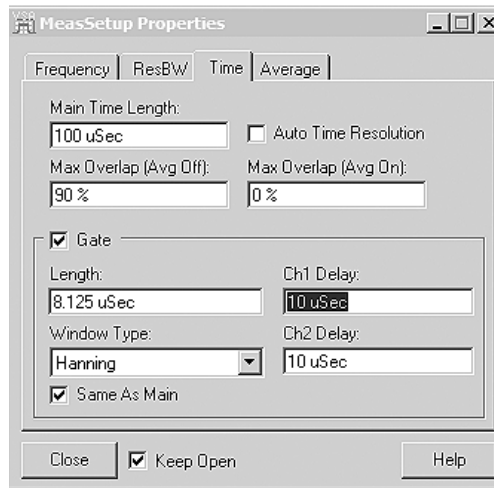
MeasSetup Properties

Frequency | ResBW | Time | Average

Main Time Length:
100 uSec
Auto Time Resolution

Max Overlap (Avg Off):
90 %
Max Overlap (Avg On):
0 %

Gate

Length:
8.125 uSec
Ch1 Delay:
10 uSec

Window Type:
Hanning
Ch2 Delay:
10 uSec

Same As Main

Close
Keep Open
Help